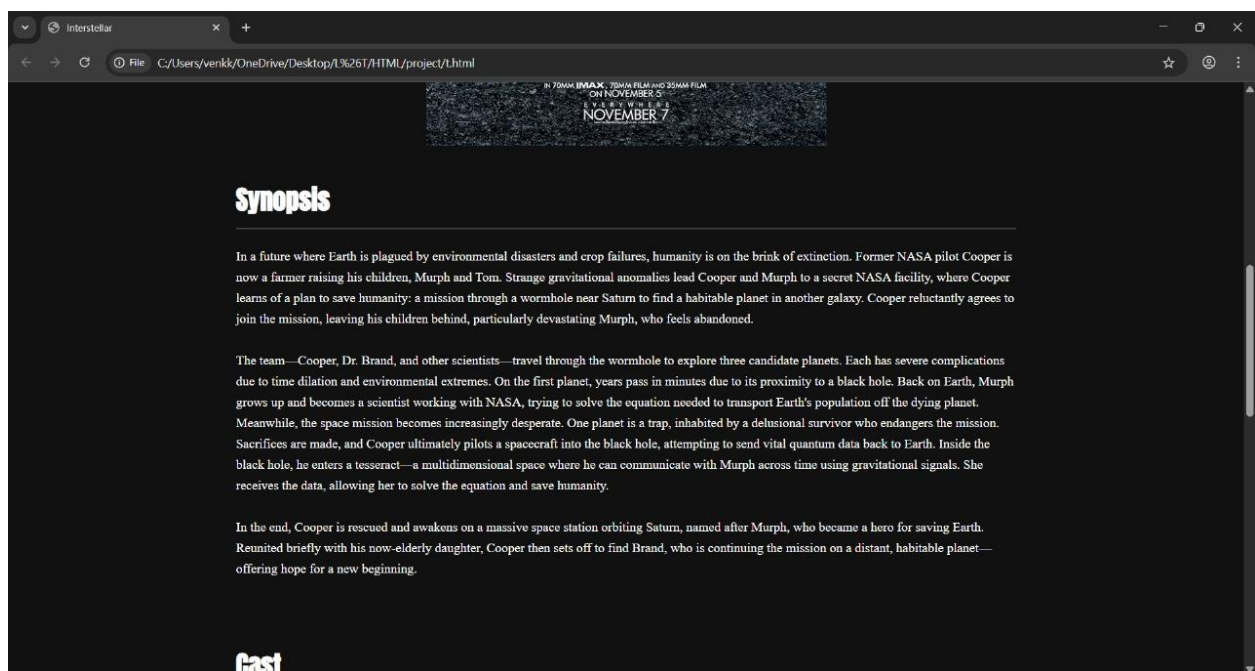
Interstellar

File C:/Users/venkk/OneDrive/Desktop/L%26T/HTML/project/t.html

IN 70MM IMAX, 70MM FILM AND 35MM FILM ON NOVEMBER 5
EVERYWHERE NOVEMBER 7

Synopsis

In a future where Earth is plagued by environmental disasters and crop failures, humanity is on the brink of extinction. Former NASA pilot Cooper is now a farmer raising his children, Murph and Tom. Strange gravitational anomalies lead Cooper and Murph to a secret NASA facility, where Cooper learns of a plan to save humanity: a mission through a wormhole near Saturn to find a habitable planet in another galaxy. Cooper reluctantly agrees to join the mission, leaving his children behind, particularly devastating Murph, who feels abandoned.

The team—Cooper, Dr. Brand, and other scientists—travel through the wormhole to explore three candidate planets. Each has severe complications due to time dilation and environmental extremes. On the first planet, years pass in minutes due to its proximity to a black hole. Back on Earth, Murph grows up and becomes a scientist working with NASA, trying to solve the equation needed to transport Earth's population off the dying planet. Meanwhile, the space mission becomes increasingly desperate. One planet is a trap, inhabited by a delusional survivor who endangers the mission. Sacrifices are made, and Cooper ultimately pilots a spacecraft into the black hole, attempting to send vital quantum data back to Earth. Inside the black hole, he enters a tesseract—a multidimensional space where he can communicate with Murph across time using gravitational signals. She receives the data, allowing her to solve the equation and save humanity.

In the end, Cooper is rescued and awakens on a massive space station orbiting Saturn, named after Murph, who became a hero for saving Earth. Reunited briefly with his now-elderly daughter, Cooper then sets off to find Brand, who is continuing the mission on a distant, habitable planet—offering hope for a new beginning.

Cast